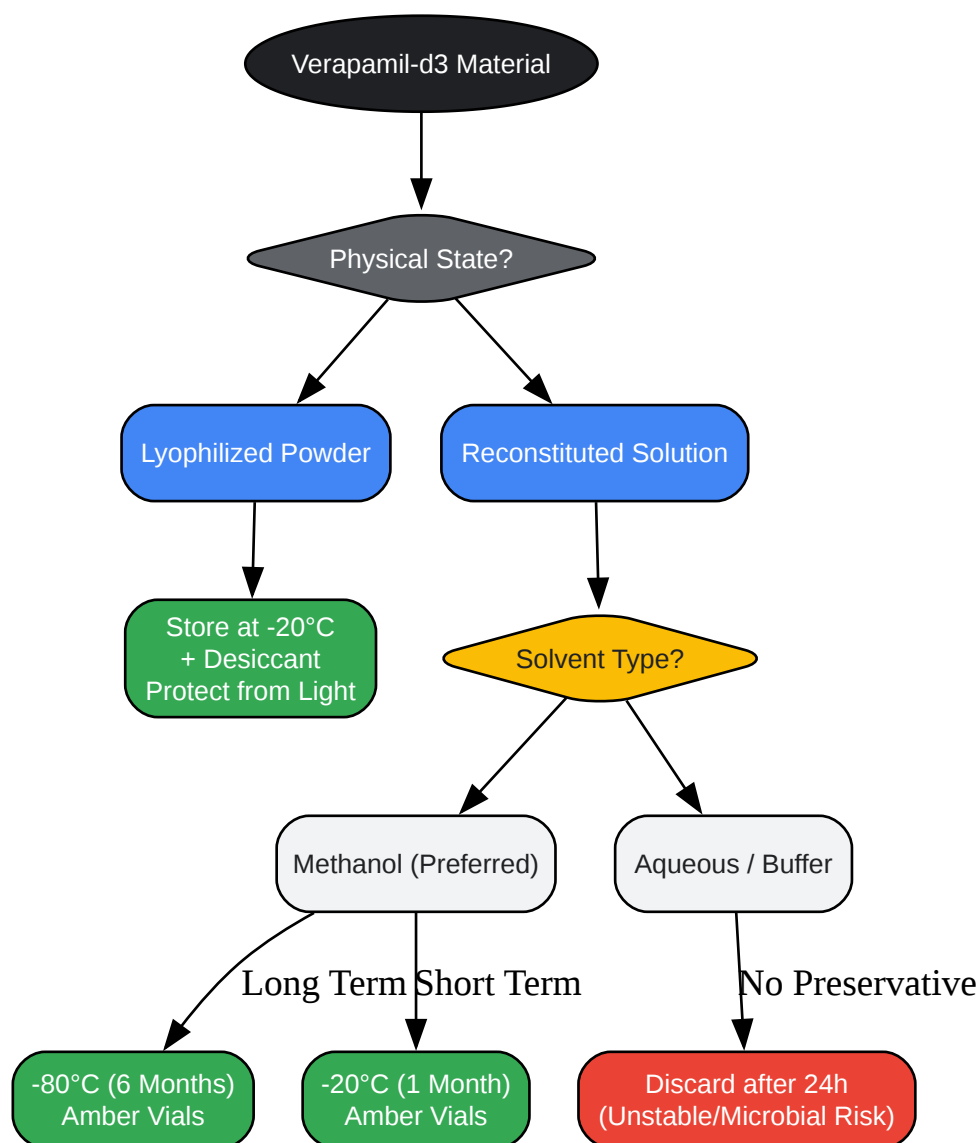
Verapamil-d3 Material

Physical State?

Lyophilized Powder

Reconstituted Solution

Store at -20°C
+ Desiccant
Protect from Light

Solvent Type?

Methanol (Preferred)

Aqueous / Buffer

Long Term

Short Term

No Preservative

-80°C (6 Months)
Amber Vials

-20°C (1 Month)
Amber Vials

Discard after 24h
(Unstable/Microbial Risk)